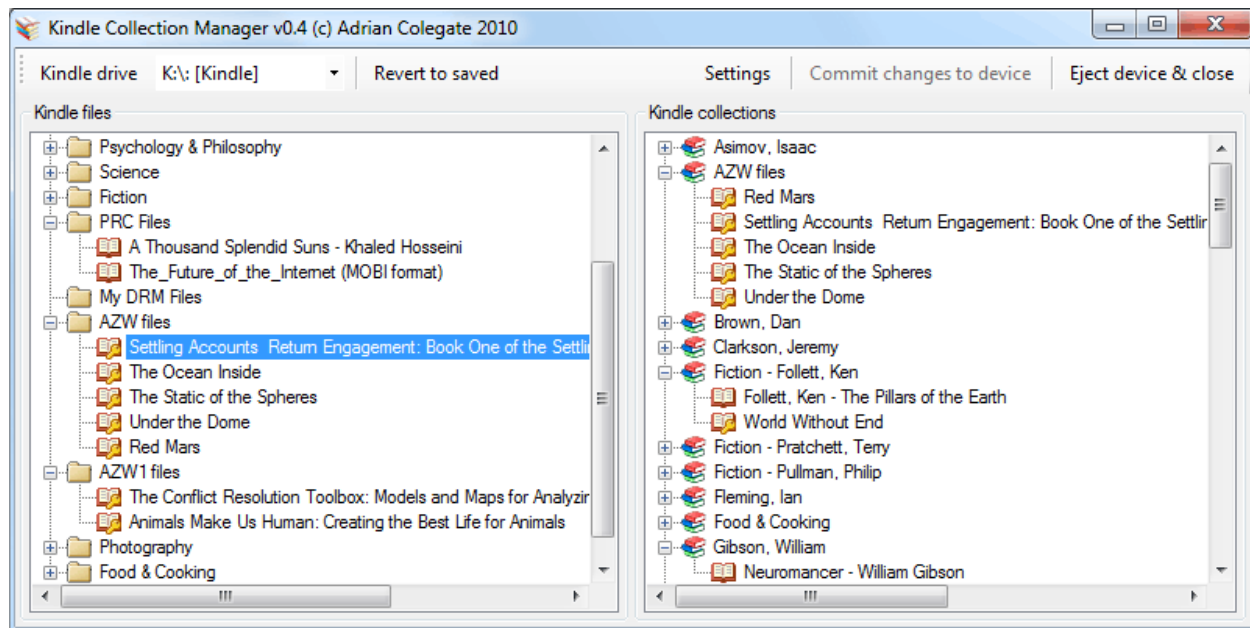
Kindle Collection Manager v0.4 (c) Adrian Colegate 2010

Kindle drive K:\: [Kindle] Revert to saved Settings Commit changes to device Eject device & close

Kindle files

Psychology & Philosophy
Science
Fiction
PRC Files
A Thousand Splendid Suns - Khaled Hosseini
The_Future_of_the_Internet (MOBI format)
My DRM Files
AZW files
Settling Accounts Return Engagement: Book One of the Settli
The Ocean Inside
The Static of the Spheres
Under the Dome
Red Mars
AZW1 files
The Conflict Resolution Toolbox: Models and Maps for Analyzir
Animals Make Us Human: Creating the Best Life for Animals
Photography
Food & Cooking

Kindle collections

Asimov, Isaac
AZW files
Red Mars
Settling Accounts Return Engagement: Book One of the Settlir
The Ocean Inside
The Static of the Spheres
Under the Dome
Brown, Dan
Clarkson, Jeremy
Fiction - Follett, Ken
Follett, Ken - The Pillars of the Earth
World Without End
Fiction - Pratchett, Terry
Fiction - Pullman, Philip
Fleming, Ian
Food & Cooking
Gibson, William
Neuromancer - William Gibson